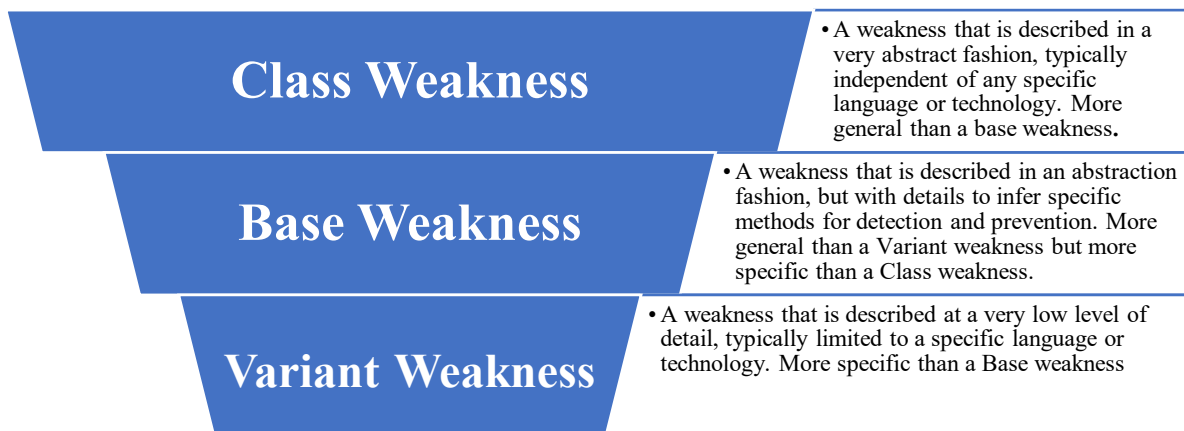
Class Weakness

• A weakness that is described in a very abstract fashion, typically independent of any specific language or technology. More general than a base weakness.

Base Weakness

• A weakness that is described in an abstraction fashion, but with details to infer specific methods for detection and prevention. More general than a Variant weakness but more specific than a Class weakness.

Variant Weakness

• A weakness that is described at a very low level of detail, typically limited to a specific language or technology. More specific than a Base weakness